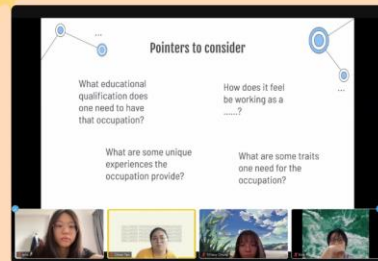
Pointers to consider

What educational qualification does one need to have that occupation?

How does it feel be working as a ......?

What are some unique experiences the occupation provide?

What are some traits one need for the occupation?

...

...